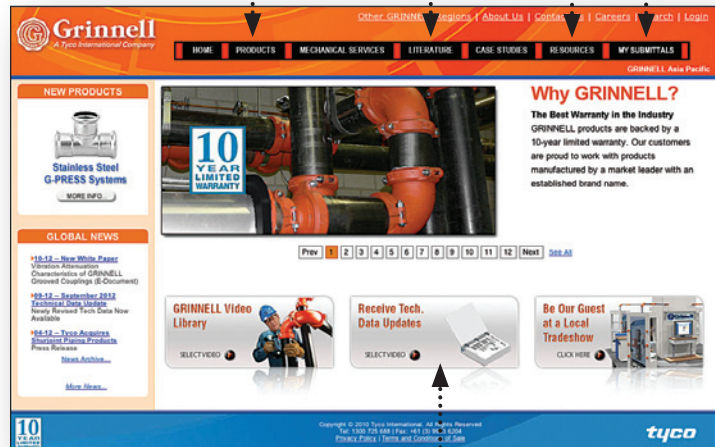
Grinnell
A Tyco International Company

Other GRINNELL Regions | About Us | Contact Us | Careers | Search | Login

HOME PRODUCTS MECHANICAL SERVICES LITERATURE CASE STUDIES RESOURCES MY SUBMITTALS

GRINNELL Asia Pacific

NEW PRODUCTS

Stainless Steel G-PRESS Systems

MORE INFO

GLOBAL NEWS

10-12 – New White Paper
Vibration Attenuation Characteristics of GRINNELL Grooved Couplings (E-Document)

09-12 – September 2012 Technical Data Update
Newly Revised Tech Data Now Available

04-12 – Tyco Acquires Shurjoint Piping Products
Press Release

News Archive...

More News...

10 YEAR LIMITED WARRANTY

Why GRINNELL?

The Best Warranty in the Industry
GRINNELL products are backed by a 10-year limited warranty. Our customers are proud to work with products manufactured by a market leader with an established brand name.

Prev 1 2 3 4 5 6 7 8 9 10 11 12 Next See All

GRINNELL Video Library
SELECT VIDEO

Receive Tech. Data Updates
SELECT VIDEO

Be Our Guest at a Local Tradeshow
CLICK HERE

10 YEAR LIMITED

Copyright © 2010 Tyco International. All Rights Reserved.
Tel: 1300 725 688 | Fax: +61 (3) 9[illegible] 6204
Privacy Policy | Terms and Conditions of Sale

tyco